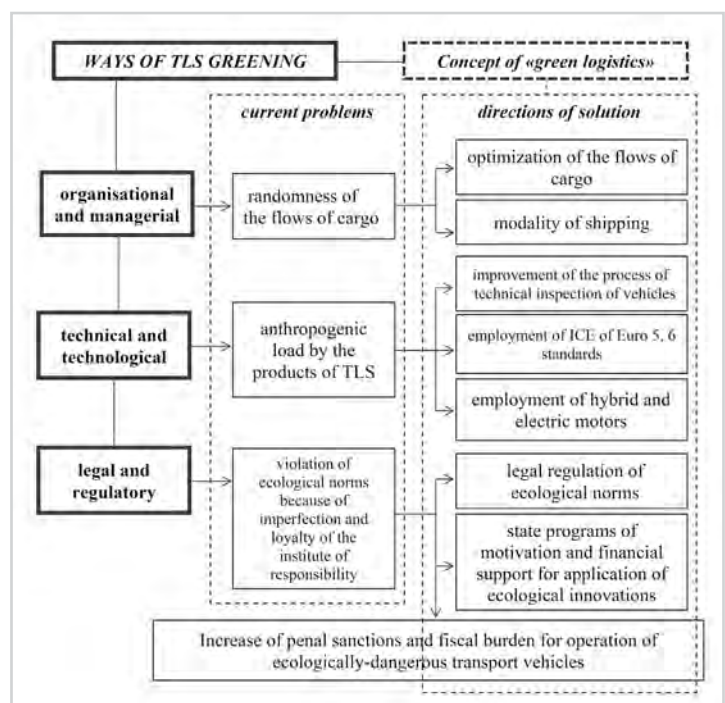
WAYS OF TLS GREENING

Concept of «green logistics»

current problems

directions of solution

organisational and managerial

randomness of the flows of cargo

optimization of the flows of cargo

modality of shipping

technical and technological

anthropogenic load by the products of TLS

improvement of the process of technical inspection of vehicles

employment of ICE of Euro 5, 6 standards

employment of hybrid and electric motors

legal and regulatory

violation of ecological norms because of imperfection and loyalty of the institute of responsibility

legal regulation of ecological norms

state programs of motivation and financial support for application of ecological innovations

Increase of penal sanctions and fiscal burden for operation of ecologically-dangerous transport vehicles